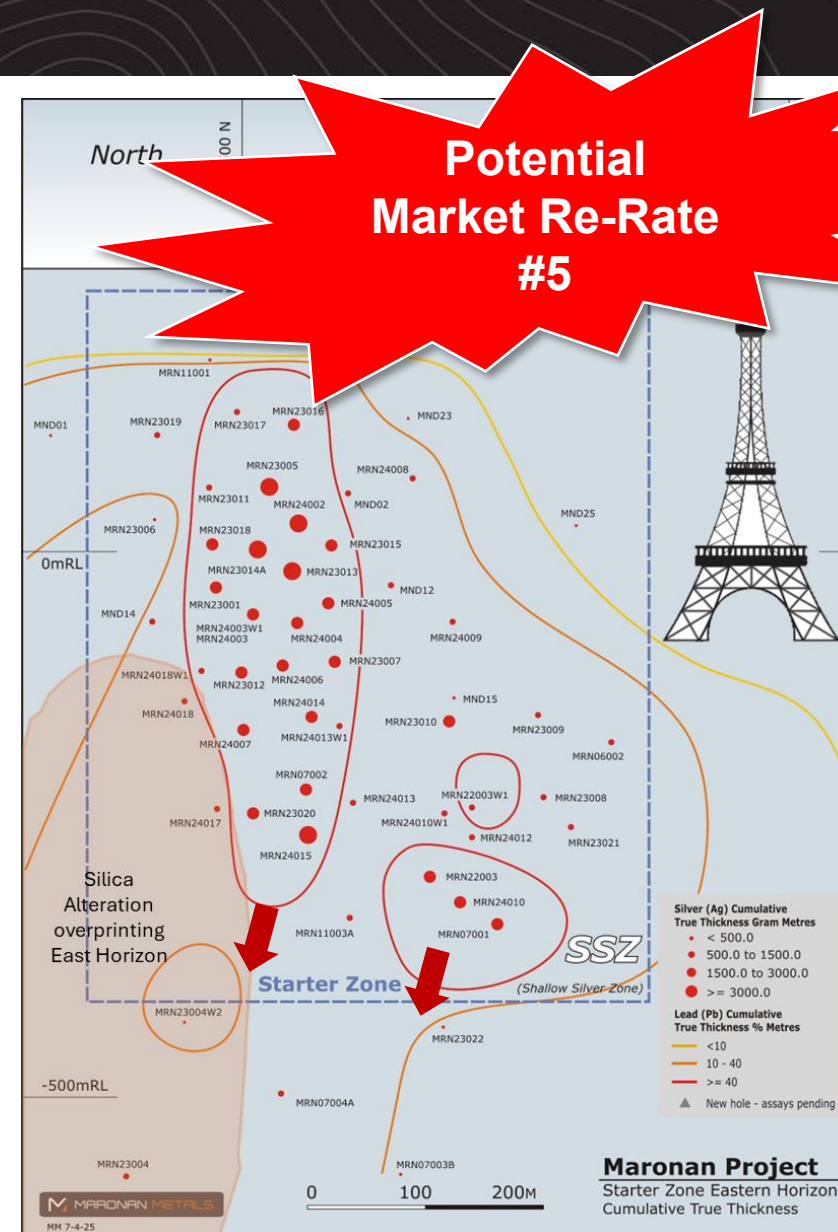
Potential Market Re-Rate #5

North

00 N

MRN11001

MND01
MRN23019
MRN23017
MRN23016
MND23
MRN23005
MRN24008
MRN23011
MRN24002
MND02
MND25
MRN23006
MRN23018
MRN23015
0mRL
MRN23014A
MRN23013
MND12
MRN23001
MRN24005
MND14
MRN24003W1
MRN24003
MRN24004
MRN24009
MRN24018W1
MRN23007
MRN23012
MRN24006
MRN24018
MRN24014
MND15
MRN24013W1
MRN23010
MRN23009
MRN24007
MRN06002
MRN07002
MRN22003W1
MRN24013
MRN23008
MRN24017
MRN23020
MRN24010W1
MRN24012
MRN23021
MRN24015
MRN22003
Silica Alteration overprinting East Horizon
MRN24010
MRN11003A
MRN07001
SSZ
Starter Zone
(Shallow Silver Zone)
MRN23004W2
MRN23022
-500mRL
MRN07004A
MRN23004
MRN07003B

Silver (Ag) Cumulative True Thickness Gram Metres
< 500.0
500.0 to 1500.0
1500.0 to 3000.0
>= 3000.0
Lead (Pb) Cumulative True Thickness % Metres
<10
10 - 40
>= 40
New hole - assays pending

0 100 200M

Maronan Project
Starter Zone Eastern Horizon
Cumulative True Thickness

MARONAN METALS
MM 7-4-25